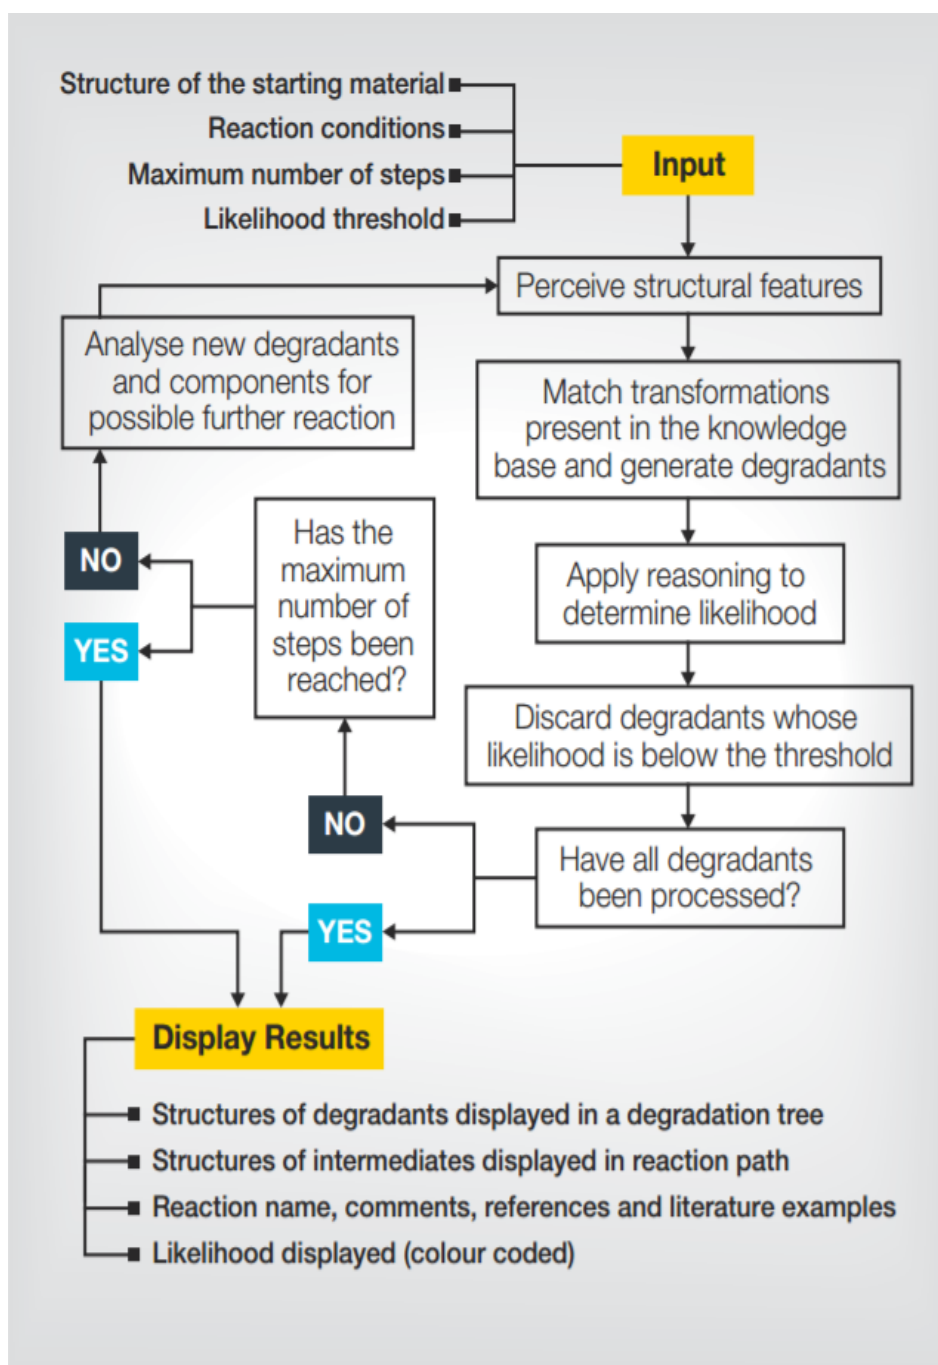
Structure of the starting material
Reaction conditions
Maximum number of steps
Likelihood threshold

Input

Perceive structural features

Analyse new degradants and components for possible further reaction

Match transformations present in the knowledge base and generate degradants

Apply reasoning to determine likelihood

Discard degradants whose likelihood is below the threshold

Have all degradants been processed?

NO

YES

Has the maximum number of steps been reached?

NO

YES

Display Results

Structures of degradants displayed in a degradation tree
Structures of intermediates displayed in reaction path
Reaction name, comments, references and literature examples
Likelihood displayed (colour coded)